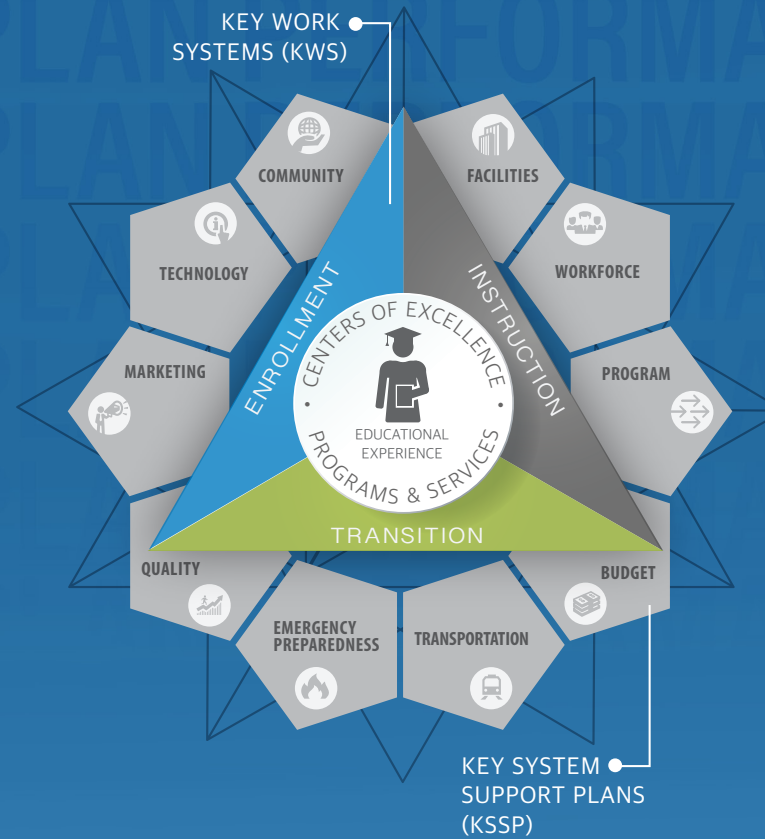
KEY WORK SYSTEMS (KWS)

COMMUNITY

FACILITIES

TECHNOLOGY

WORKFORCE

MARKETING

PROGRAM

ENROLLMENT

INSTRUCTION

CENTERS OF EXCELLENCE

EDUCATIONAL EXPERIENCE

PROGRAMS & SERVICES

TRANSITION

QUALITY

BUDGET

EMERGENCY PREPAREDNESS

TRANSPORTATION

KEY SYSTEM SUPPORT PLANS (KSSP)